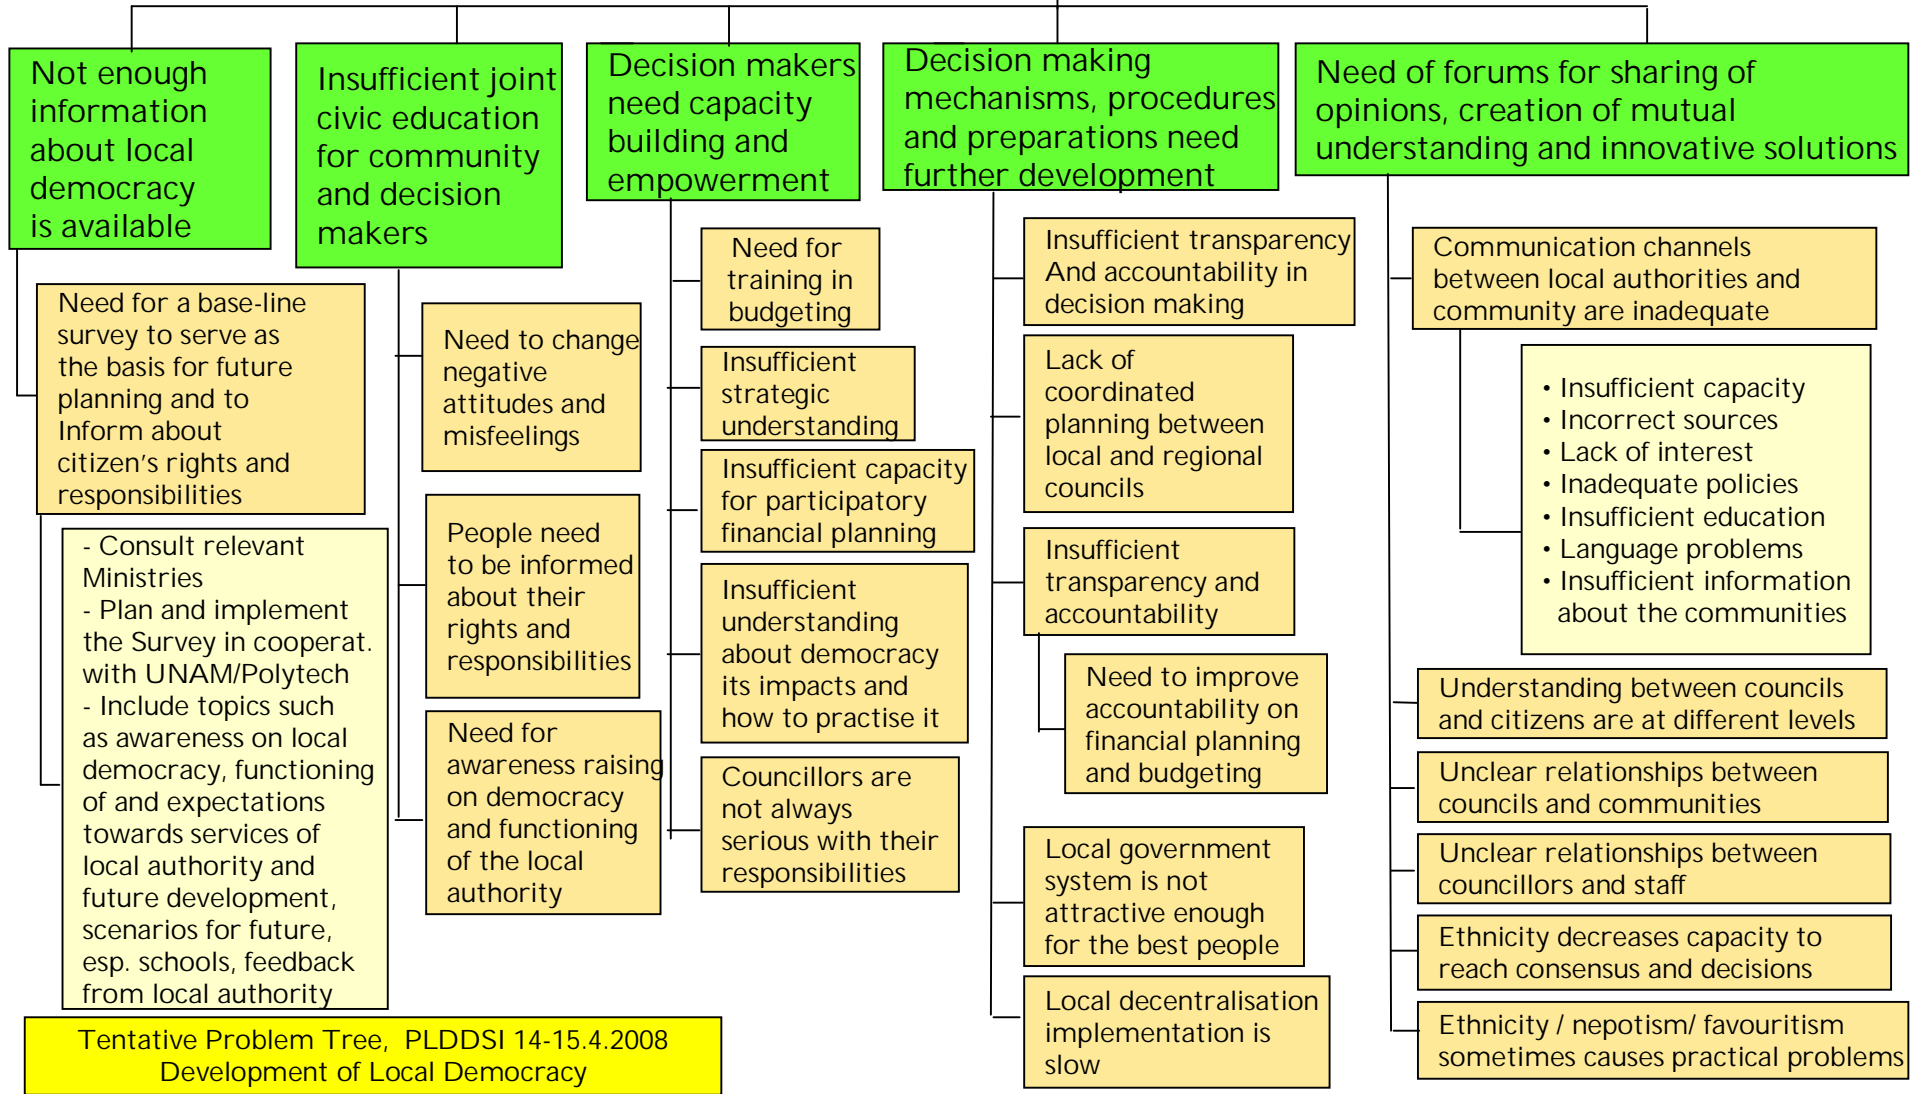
Not enough information about local democracy is available

Need for a base-line survey to serve as the basis for future planning and to Inform about citizen's rights and responsibilities

- Consult relevant Ministries
- Plan and implement the Survey in cooperat. with UNAM/Polytech
- Include topics such as awareness on local democracy, functioning of and expectations towards services of local authority and future development, scenarios for future, esp. schools, feedback from local authority

Insufficient joint civic education for community and decision makers

Need to change negative attitudes and misfeelings

People need to be informed about their rights and responsibilities

Need for awareness raising on democracy and functioning of the local authority

Decision makers need capacity building and empowerment

Need for training in budgeting

Insufficient strategic understanding

Insufficient capacity for participatory financial planning

Insufficient understanding about democracy its impacts and how to practise it

Councillors are not always serious with their responsibilities

Decision making mechanisms, procedures and preparations need further development

Insufficient transparency And accountability in decision making

Lack of coordinated planning between local and regional councils

Insufficient transparency and accountability

Need to improve accountability on financial planning and budgeting

Local government system is not attractive enough for the best people

Local decentralisation implementation is slow

Need of forums for sharing of opinions, creation of mutual understanding and innovative solutions

Communication channels between local authorities and community are inadequate

• Insufficient capacity
• Incorrect sources
• Lack of interest
• Inadequate policies
• Insufficient education
• Language problems
• Insufficient information about the communities

Understanding between councils and citizens are at different levels

Unclear relationships between councils and communities

Unclear relationships between councillors and staff

Ethnicity decreases capacity to reach consensus and decisions

Ethnicity / nepotism/ favouritism sometimes causes practical problems

Tentative Problem Tree, PLDDSI 14-15.4.2008
Development of Local Democracy